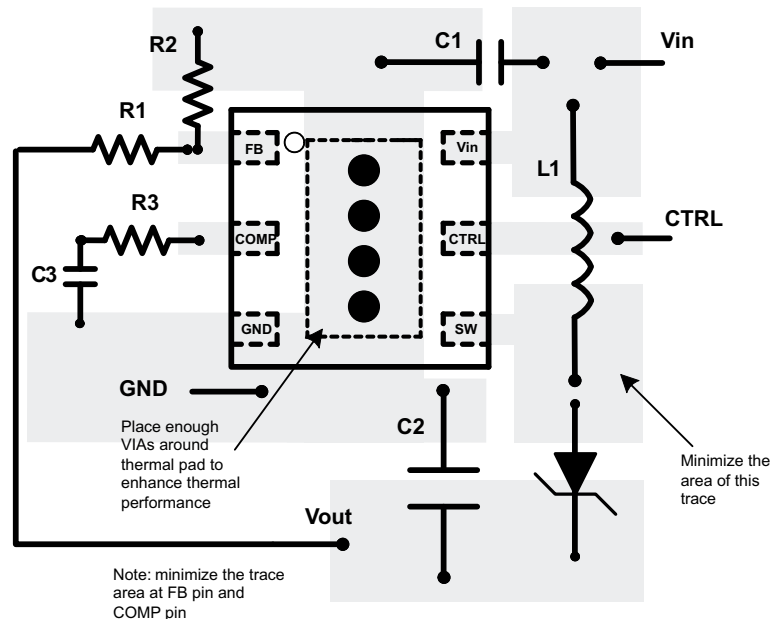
R2

C1

Vin

R1

FB

Vin

L1

R3

COMP

CTRL

CTRL

C3

GND

SW

GND

Place enough VIAs around thermal pad to enhance thermal performance

C2

Minimize the area of this trace

Vout

Note: minimize the trace area at FB pin and COMP pin